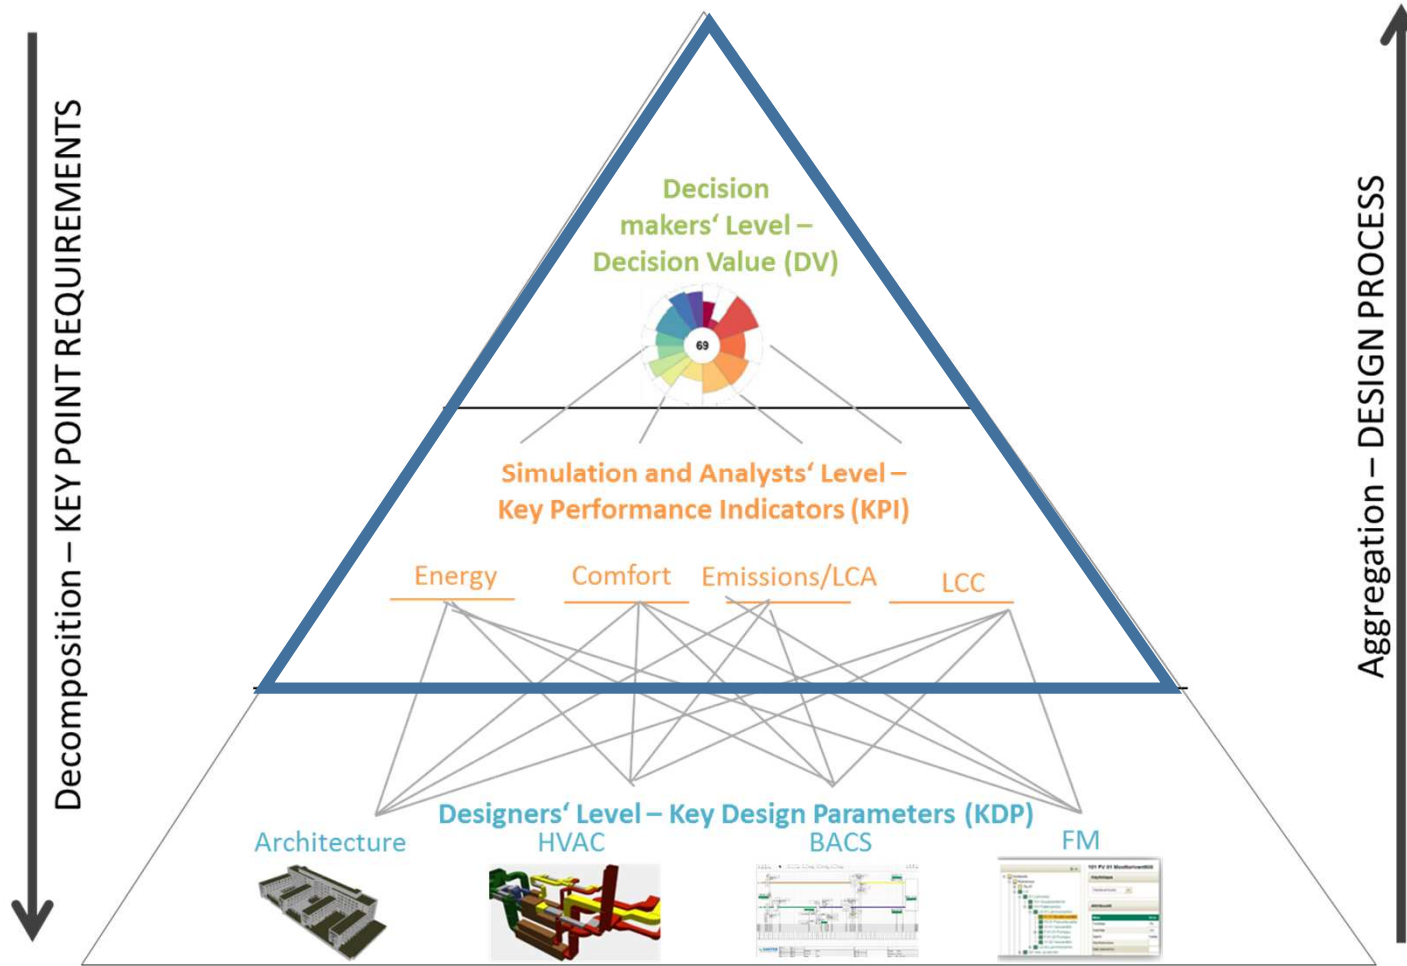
Decomposition – KEY POINT REQUIREMENTS

Decision makers‘ Level – Decision Value (DV)

69

Simulation and Analysts‘ Level – Key Performance Indicators (KPI)

Energy

Comfort

Emissions/LCA

LCC

Designers‘ Level – Key Design Parameters (KDP)

Architecture

HVAC

BACS

FM

Aggregation – DESIGN PROCESS